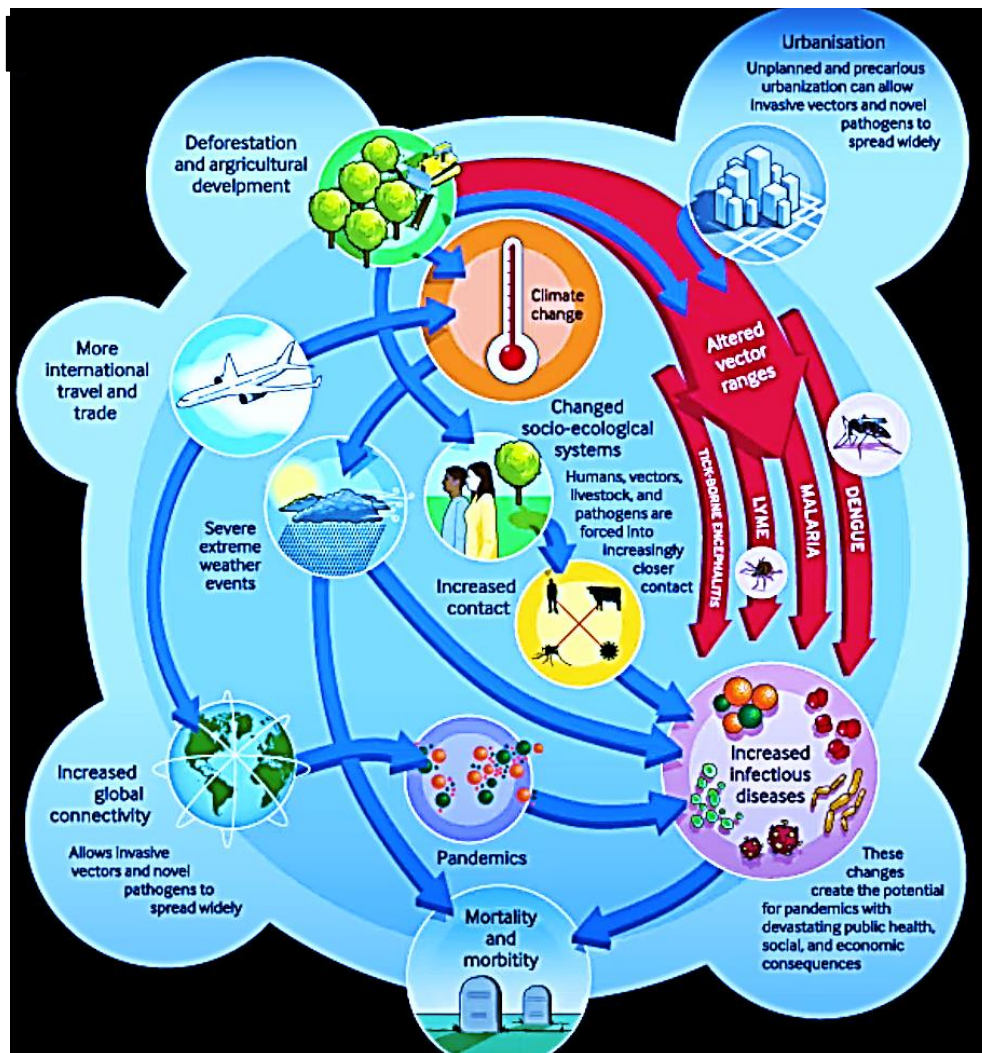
Urbanisation

Unplanned and precarious urbanization can allow invasive vectors and novel pathogens to spread widely

Deforestation and agricultural develpment

Climate change

More international travel and trade

Altered vector ranges

Changed socio-ecological systems

Humans, vectors, livestock, and pathogens are forced into increasingly closer contact

TICK-BORNE ENCEPHALITIS

LYME

MALARIA

DENGUE

Severe extreme weather events

Increased contact

Increased infectious diseases

Increased global connectivity

Allows invasive vectors and novel pathogens to spread widely

Pandemics

These changes create the potential for pandemics with devastating public health, social, and economic consequences

Mortality and morbitity